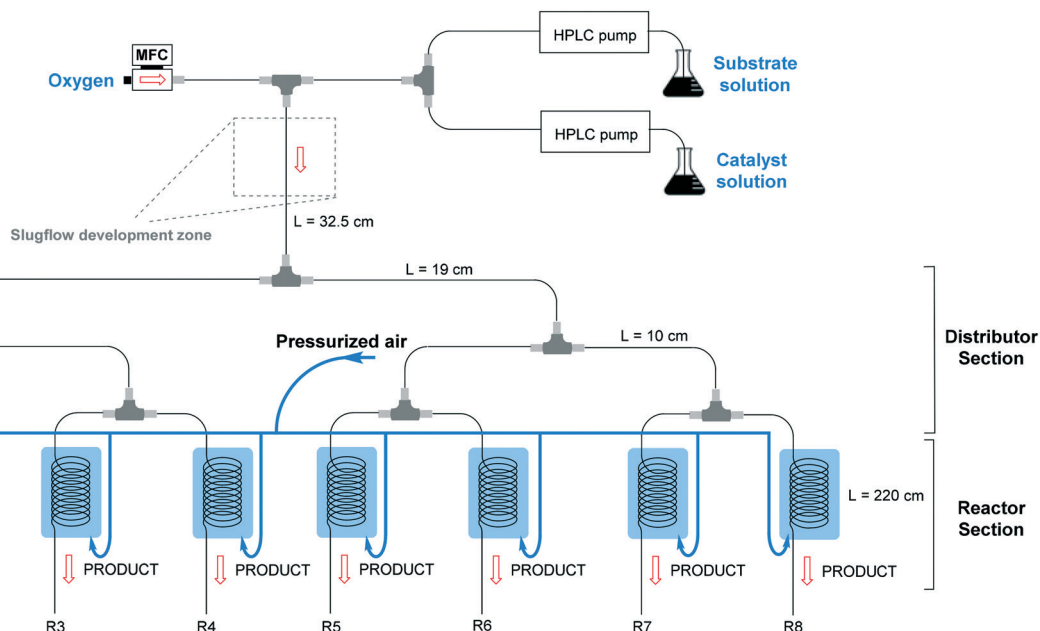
MFC

Oxygen

HPLC pump

Substrate solution

HPLC pump

Catalyst solution

Slugflow development zone

L = 32.5 cm

L = 19 cm

L = 10 cm

Pressurized air

Distributor Section

L = 220 cm

Reactor Section

PRODUCT

PRODUCT

PRODUCT

PRODUCT

PRODUCT

PRODUCT

R3

R4

R5

R6

R7

R8